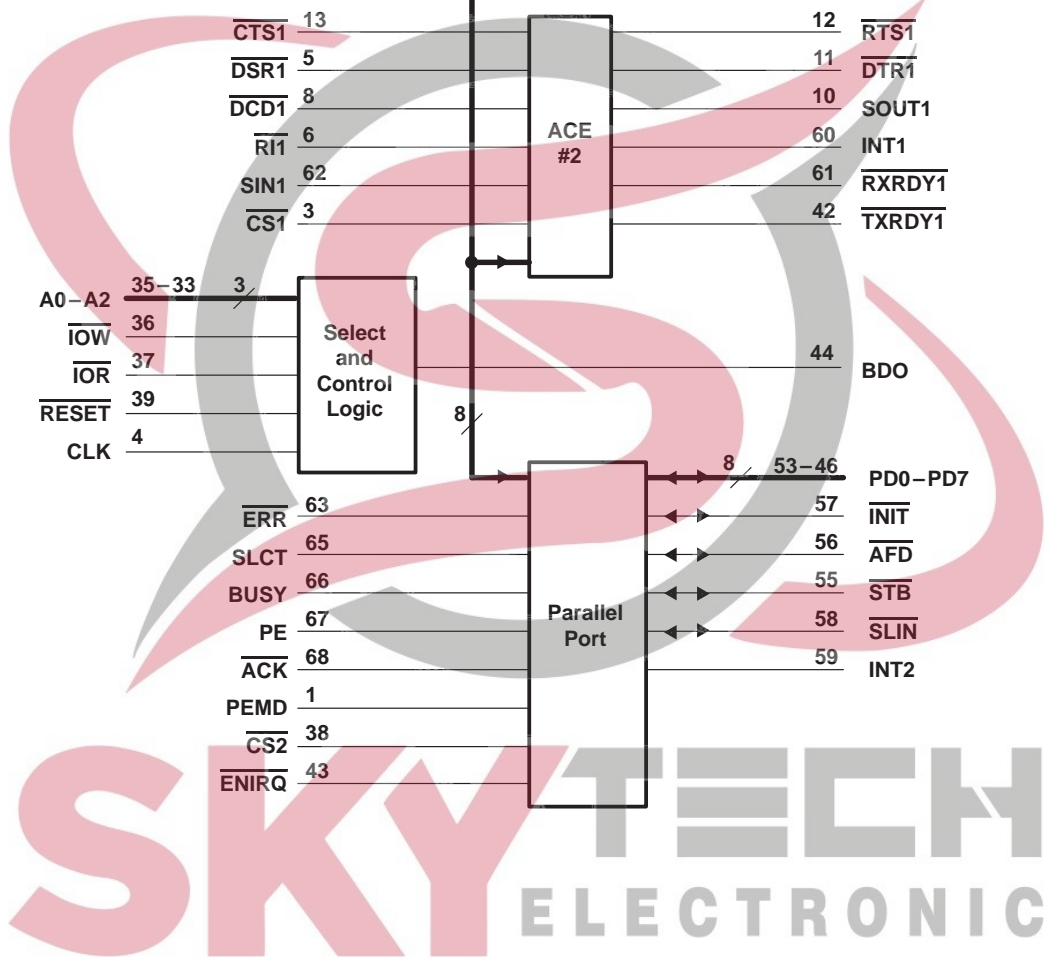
$\overline{CTS1}$ 13
$\overline{DSR1}$ 5
$\overline{DCD1}$ 8
$\overline{RI1}$ 6
SIN1 62
$\overline{CS1}$ 3

ACE #2

12 $\overline{RTS1}$
11 $\overline{DTR1}$
10 SOUT1
60 INT1
61 $\overline{RXRDY1}$
42 $\overline{TXRDY1}$

A0 − A2 35 − 33 3
$\overline{IOW}$ 36
$\overline{IOR}$ 37
$\overline{RESET}$ 39
CLK 4

Select and Control Logic

44 BDO

8

$\overline{ERR}$ 63
SLCT 65
BUSY 66
PE 67
$\overline{ACK}$ 68
PEMD 1
$\overline{CS2}$ 38
$\overline{ENIRQ}$ 43

Parallel Port

8 53 − 46 PD0 − PD7
57 $\overline{INIT}$
56 $\overline{AFD}$
55 $\overline{STB}$
58 $\overline{SLIN}$
59 INT2

SKY TECH
ELECTRONIC